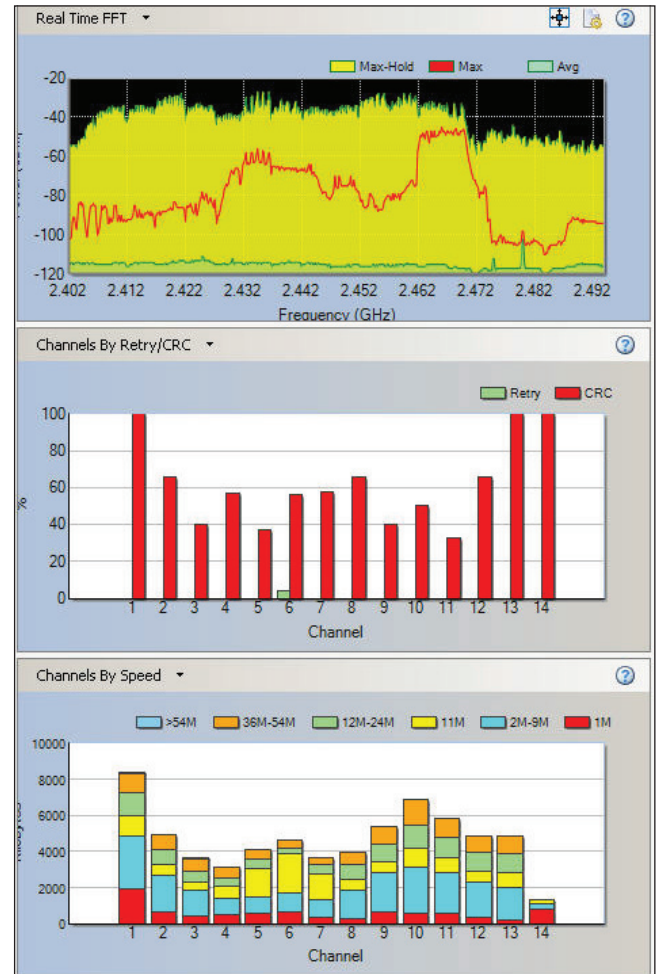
Real Time FFT

Max-Hold Max Avg

-20
-40
-60
-80
-100
-120

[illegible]

2.402 2.412 2.422 2.432 2.442 2.452 2.462 2.472 2.482 2.492

Frequency (GHz)

Channels By Retry/CRC

Retry CRC

100
80
60
40
20
0

%

1 2 3 4 5 6 7 8 9 10 11 12 13 14

Channel

Channels By Speed

>54M 36M-54M 12M-24M 11M 2M-9M 1M

10000
8000
6000
4000
2000
0

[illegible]

1 2 3 4 5 6 7 8 9 10 11 12 13 14

Channel